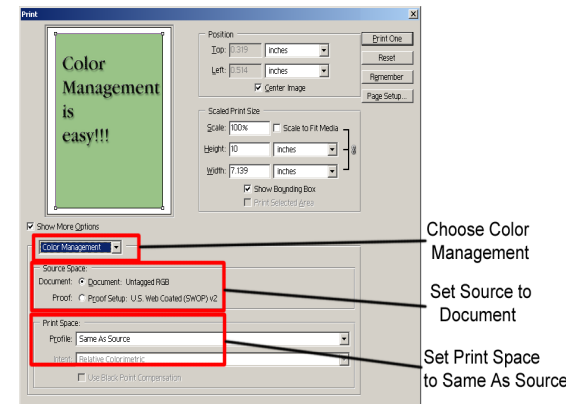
Print

Color Management is easy!!!

Position
Top: 0.319 inches
Left: 0.514 inches
Center Image

Print One
Reset
Remember
Page Setup...

Scaled Print Size
Scale: 100%
Scale to Fit Media
Height: 10 inches
Width: 7.139 inches
Show Bounding Box
Print Selected Area

Show More Options
Color Management

Source Space:
Document: Document: Untagged RGB
Proof: Proof Setup: U.S. Web Coated (SWOP) v2

Print Space:
Profile: Same As Source
Intent: Relative Colorimetric
Use Black Point Compensation

Choose Color Management

Set Source to Document

Set Print Space to Same As Source